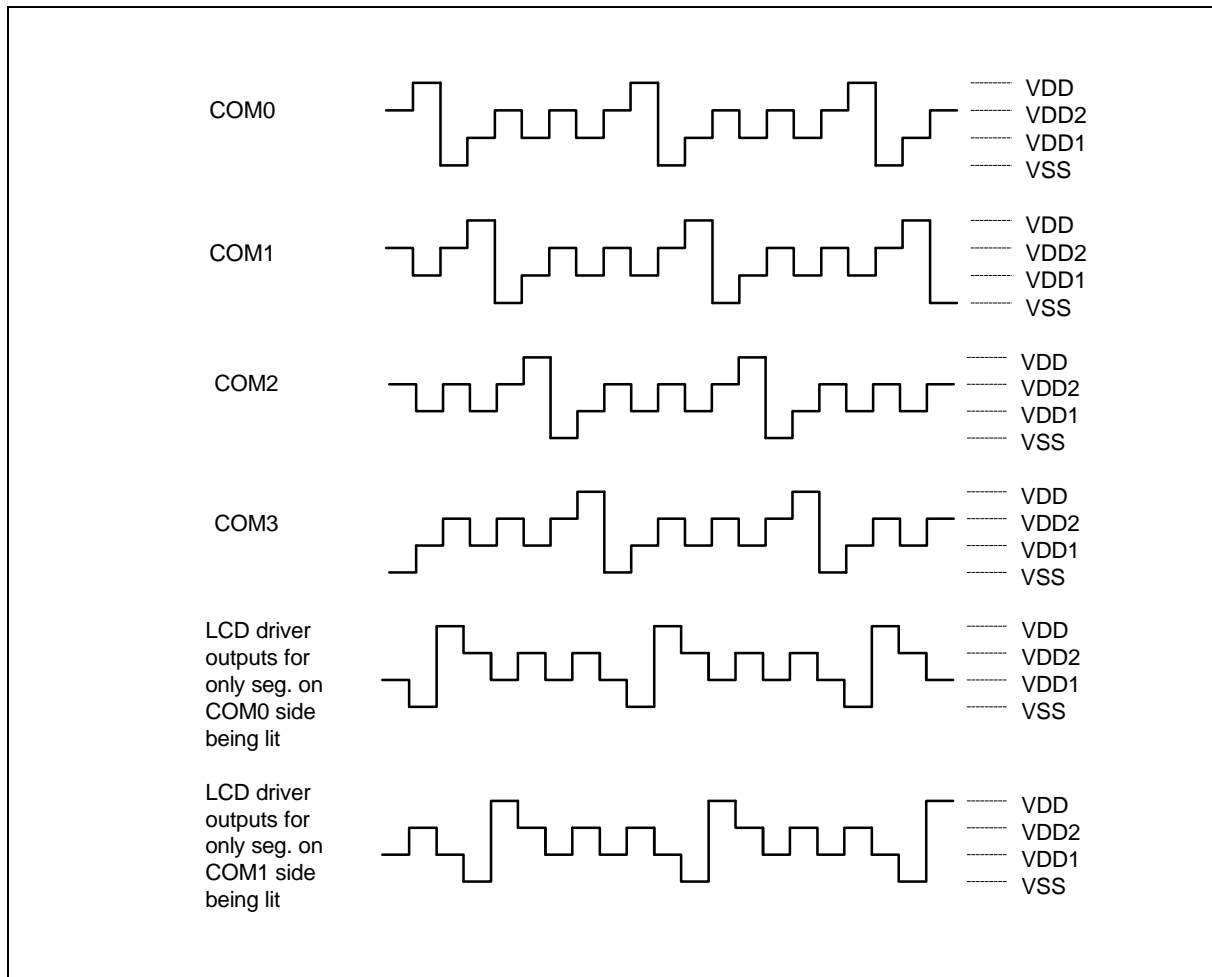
COM0

VDD
VDD2
VDD1
VSS

COM1

VDD
VDD2
VDD1
VSS

COM2

VDD
VDD2
VDD1
VSS

COM3

VDD
VDD2
VDD1
VSS

LCD driver outputs for only seg. on COM0 side being lit

VDD
VDD2
VDD1
VSS

LCD driver outputs for only seg. on COM1 side being lit

VDD
VDD2
VDD1
VSS